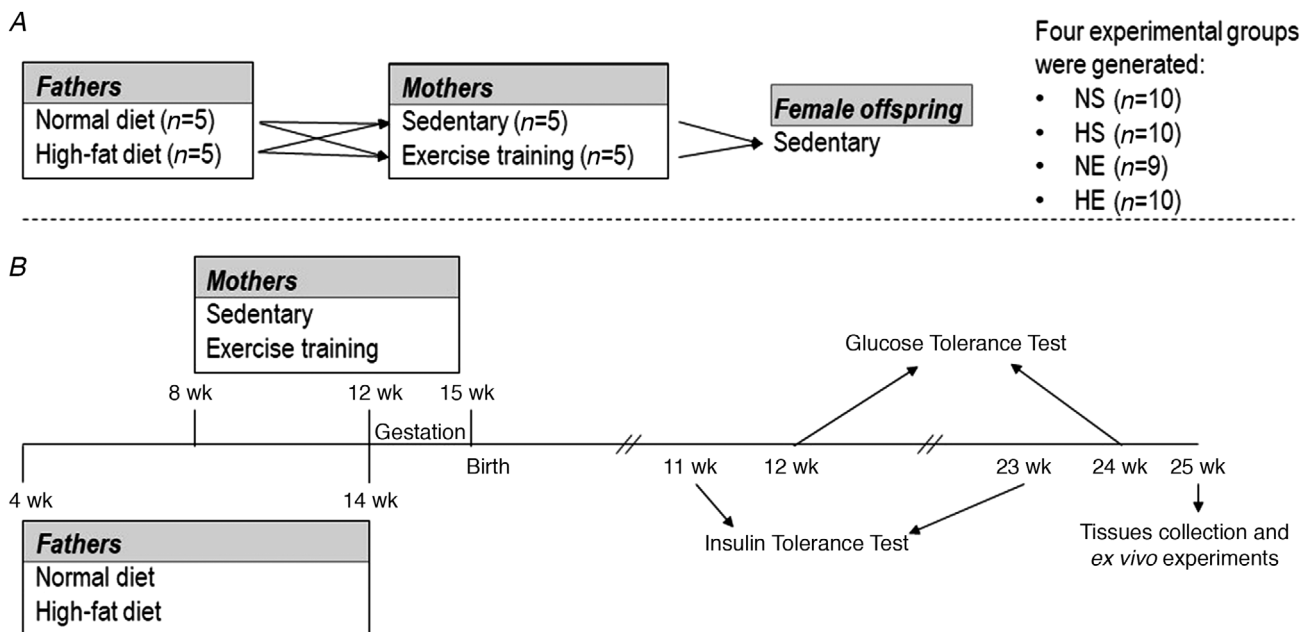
A

Fathers
Normal diet ($n$=5)
High-fat diet ($n$=5)

Mothers
Sedentary ($n$=5)
Exercise training ($n$=5)

Female offspring
Sedentary

Four experimental groups were generated:
• NS ($n$=10)
• HS ($n$=10)
• NE ($n$=9)
• HE ($n$=10)

B

Mothers
Sedentary
Exercise training

8 wk
12 wk
15 wk
Gestation
Birth
4 wk
14 wk
11 wk
12 wk
23 wk
24 wk
25 wk

Glucose Tolerance Test
Insulin Tolerance Test
Tissues collection and ex vivo experiments

Fathers
Normal diet
High-fat diet